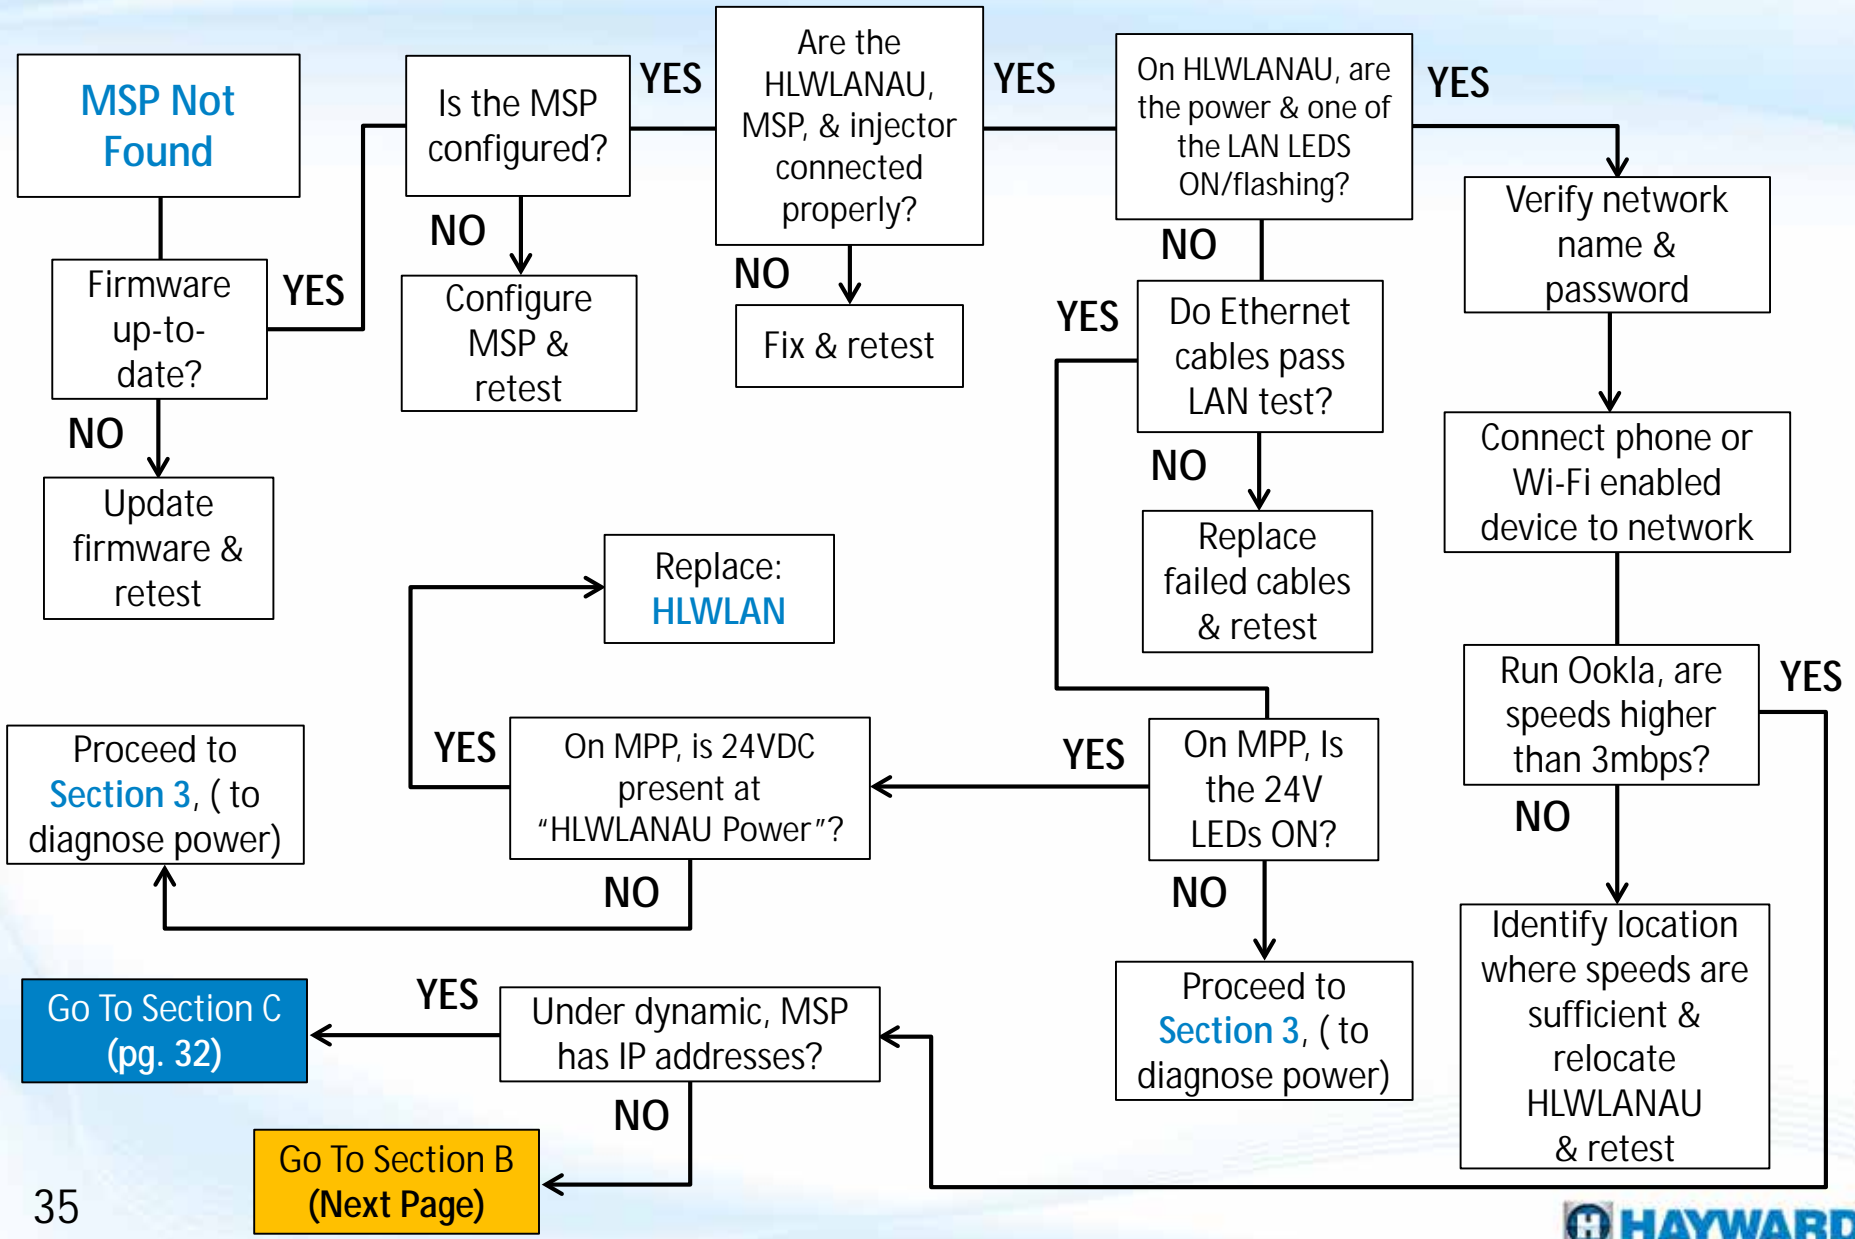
MSP Not Found

Firmware up-to-date?

YES

NO

Update firmware & retest

Is the MSP configured?

NO

Configure MSP & retest

YES

Are the HLWLANAU, MSP, & injector connected properly?

NO

Fix & retest

YES

On HLWLANAU, are the power & one of the LAN LEDS ON/flashing?

NO

Do Ethernet cables pass LAN test?

YES

NO

Replace failed cables & retest

YES

Verify network name & password

Connect phone or Wi-Fi enabled device to network

Run Ookla, are speeds higher than 3mbps?

YES

NO

Identify location where speeds are sufficient & relocate HLWLANAU & retest

Replace: HLWLAN

YES

On MPP, is 24VDC present at “HLWLANAU Power”?

NO

YES

On MPP, Is the 24V LEDs ON?

NO

Proceed to Section 3, ( to diagnose power)

Proceed to Section 3, ( to diagnose power)

Go To Section C (pg. 32)

YES

Under dynamic, MSP has IP addresses?

NO

Go To Section B (Next Page)

35

HAYWARD